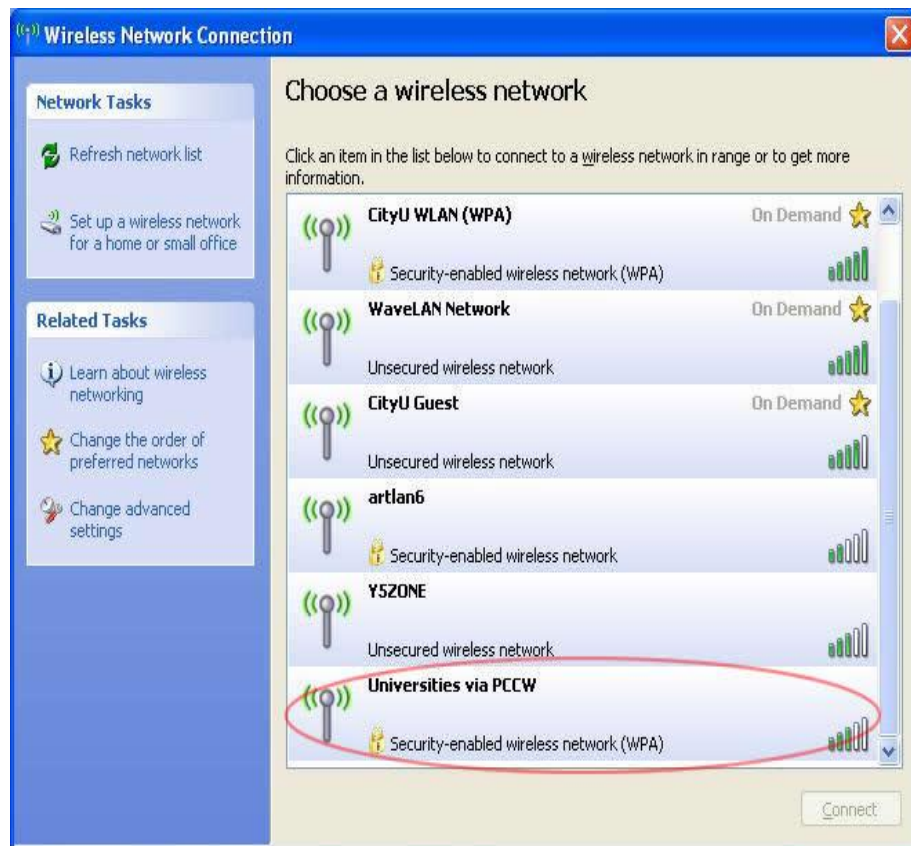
Wireless Network Connection

Network Tasks

Refresh network list

Set up a wireless network for a home or small office

Related Tasks

Learn about wireless networking

Change the order of preferred networks

Change advanced settings

Choose a wireless network

Click an item in the list below to connect to a wireless network in range or to get more information.

CityU WLAN (WPA) On Demand
Security-enabled wireless network (WPA)

WaveLAN Network On Demand
Unsecured wireless network

CityU Guest On Demand
Unsecured wireless network

artlan6
Security-enabled wireless network

Y5ZONE
Unsecured wireless network

Universities via PCCW
Security-enabled wireless network (WPA)

Connect